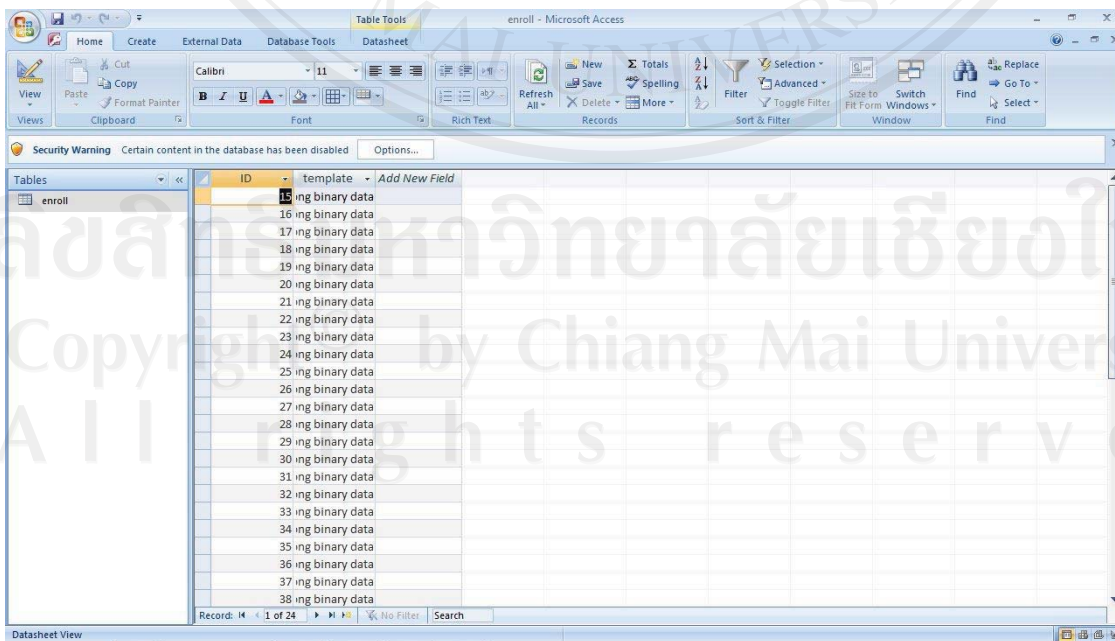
Table Tools
enroll - Microsoft Access

Home Create External Data Database Tools Datasheet

View
Views
Paste
Cut
Copy
Format Painter
Clipboard
Calibri
11
B I U A
Font
Rich Text
Refresh All
New
Save
Delete
Totals
Spelling
More
Records
Filter
Selection
Advanced
Toggle Filter
Sort & Filter
Size to Fit Form
Switch Windows
Window
Find
Replace
Go To
Select
Find

Security Warning Certain content in the database has been disabled Options...

Tables
enroll

| ID | template | Add New Field |
|---|---|---|
| 15 | ng binary data | |
| 16 | ng binary data | |
| 17 | ng binary data | |
| 18 | ng binary data | |
| 19 | ng binary data | |
| 20 | ng binary data | |
| 21 | ng binary data | |
| 22 | ng binary data | |
| 23 | ng binary data | |
| 24 | ng binary data | |
| 25 | ng binary data | |
| 26 | ng binary data | |
| 27 | ng binary data | |
| 28 | ng binary data | |
| 29 | ng binary data | |
| 30 | ng binary data | |
| 31 | ng binary data | |
| 32 | ng binary data | |
| 33 | ng binary data | |
| 34 | ng binary data | |
| 35 | ng binary data | |
| 36 | ng binary data | |
| 37 | ng binary data | |
| 38 | ng binary data | |

Record: 1 of 24 No Filter Search

Datasheet View

ลิขสิทธิ์มหาวิทยาลัยเชียงใ
Copyright by Chiang Mai Univer
All rights reserv